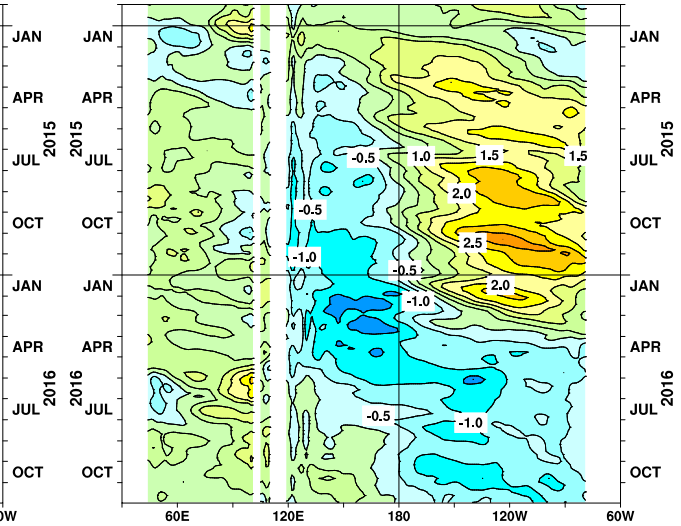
JAN
APR
2015
JUL
OCT
JAN
APR
2016
JUL
OCT

JAN
APR
2015
JUL
OCT
JAN
APR
2016
JUL
OCT

JAN
APR
2015
JUL
OCT
JAN
APR
2016
JUL
OCT

-0.5
1.0
1.5
1.5
2.0
-0.5
2.5
-1.0
-0.5
2.0
-1.0
-0.5
-1.0

0W
60E
120E
180
120W
60W